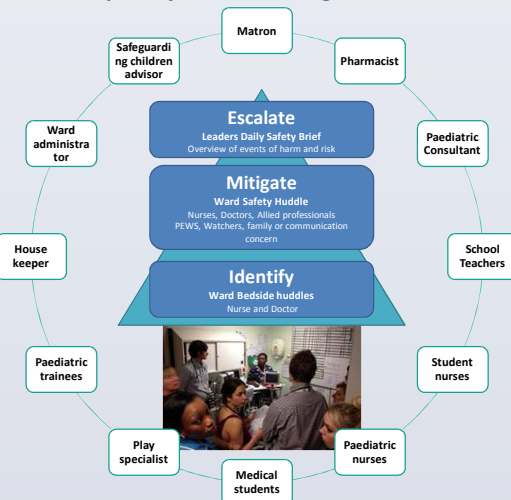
Matron

Safeguarding children advisor

Pharmacist

Ward administrator

Paediatric Consultant

House keeper

School Teachers

Paediatric trainees

Student nurses

Play specialist

Paediatric nurses

Medical students

Escalate
Leaders Daily Safety Brief
Overview of events of harm and risk

Mitigate
Ward Safety Huddle
Nurses, Doctors, Allied professionals
PEWS, Watchers, family or communication concern

Identify
Ward Bedside huddles
Nurse and Doctor